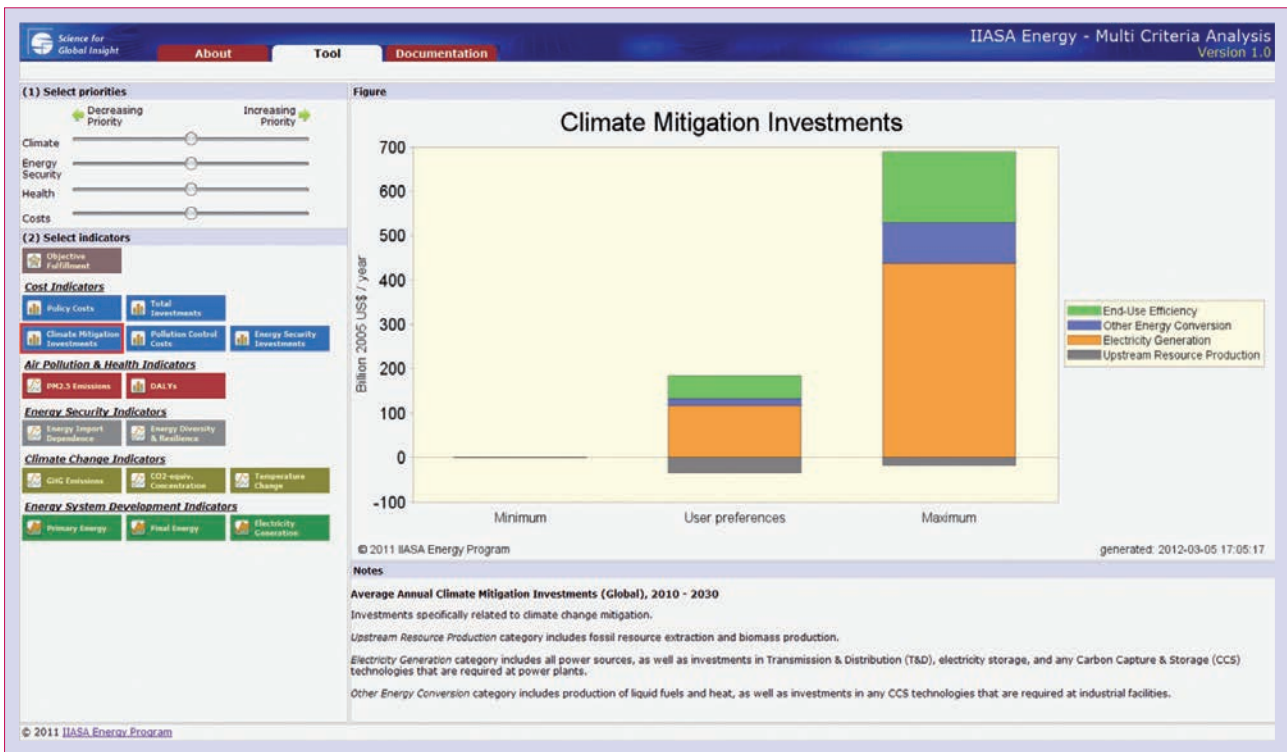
Science for Global Insight

About | Tool | Documentation

IIASA Energy - Multi Criteria Analysis
Version 1.0

(1) Select priorities

Decreasing Priority

Increasing Priority

Climate

Energy Security

Health

Costs

(2) Select indicators

Objective Fulfillment

Cost Indicators

Policy Costs

Total Investments

Climate Mitigation Investments

Pollution Control Costs

Energy Security Investments

Air Pollution & Health Indicators

PM2.5 Emissions

DALYs

Energy Security Indicators

Energy Import Dependence

Energy Diversity & Resilience

Climate Change Indicators

GHG Emissions

CO2-equiv. Concentration

Temperature Change

Energy System Development Indicators

Primary Energy

Final Energy

Electricity Generation

Figure

Climate Mitigation Investments

700
600
500
400
300
200
100
0
-100

Billion 2005 US$ / year

Minimum

User preferences

Maximum

End-Use Efficiency
Other Energy Conversion
Electricity Generation
Upstream Resource Production

© 2011 IIASA Energy Program

generated: 2012-03-05 17:05:17

Notes

Average Annual Climate Mitigation Investments (Global), 2010 - 2030

Investments specifically related to climate change mitigation.

Upstream Resource Production category includes fossil resource extraction and biomass production.

Electricity Generation category includes all power sources, as well as investments in Transmission & Distribution (T&D), electricity storage, and any Carbon Capture & Storage (CCS) technologies that are required at power plants.

Other Energy Conversion category includes production of liquid fuels and heat, as well as investments in any CCS technologies that are required at industrial facilities.

© 2011 IIASA Energy Program